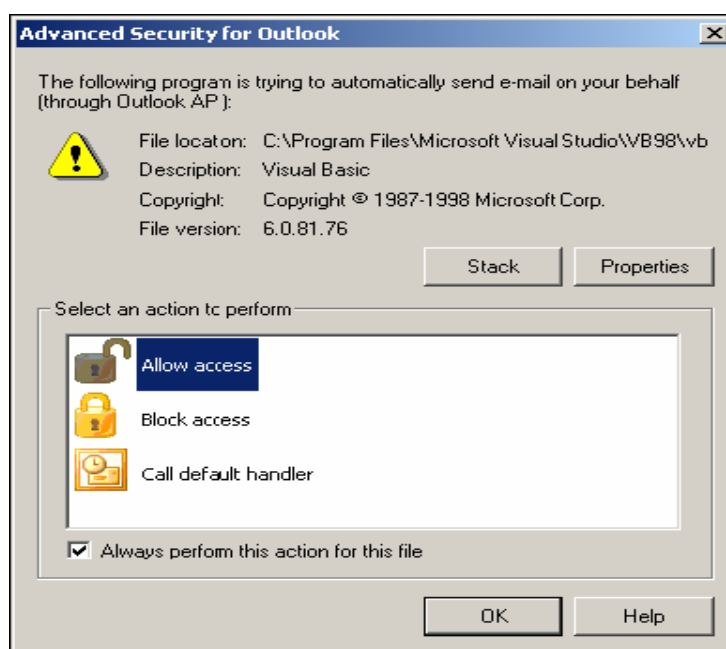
Advanced Security for Outlook

The following program is trying to automatically send e-mail on your behalf (through Outlook AP ):

File locaton: C:\Program Files\Microsoft Visual Studio\VB98\vb
Description: Visual Basic
Copyright: Copyright © 1987-1998 Microsoft Corp.
File version: 6.0.81.76

Stack
Properties

Select an action tc perform

Allow access
Block access
Call default handler

Always perform this action for this file

OK
Help